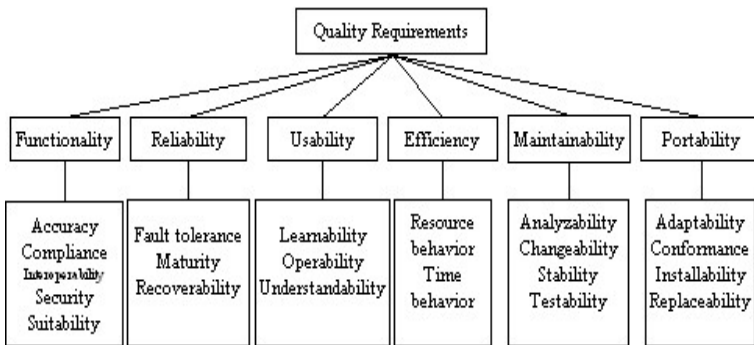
Quality Requirements

Functionality

Accuracy
Compliance
Interoperability
Security
Suitability

Reliability

Fault tolerance
Maturity
Recoverability

Usability

Learnability
Operability
Understandability

Efficiency

Resource behavior
Time behavior

Maintainability

Analyzability
Changeability
Stability
Testability

Portability

Adaptability
Conformance
Installability
Replaceability